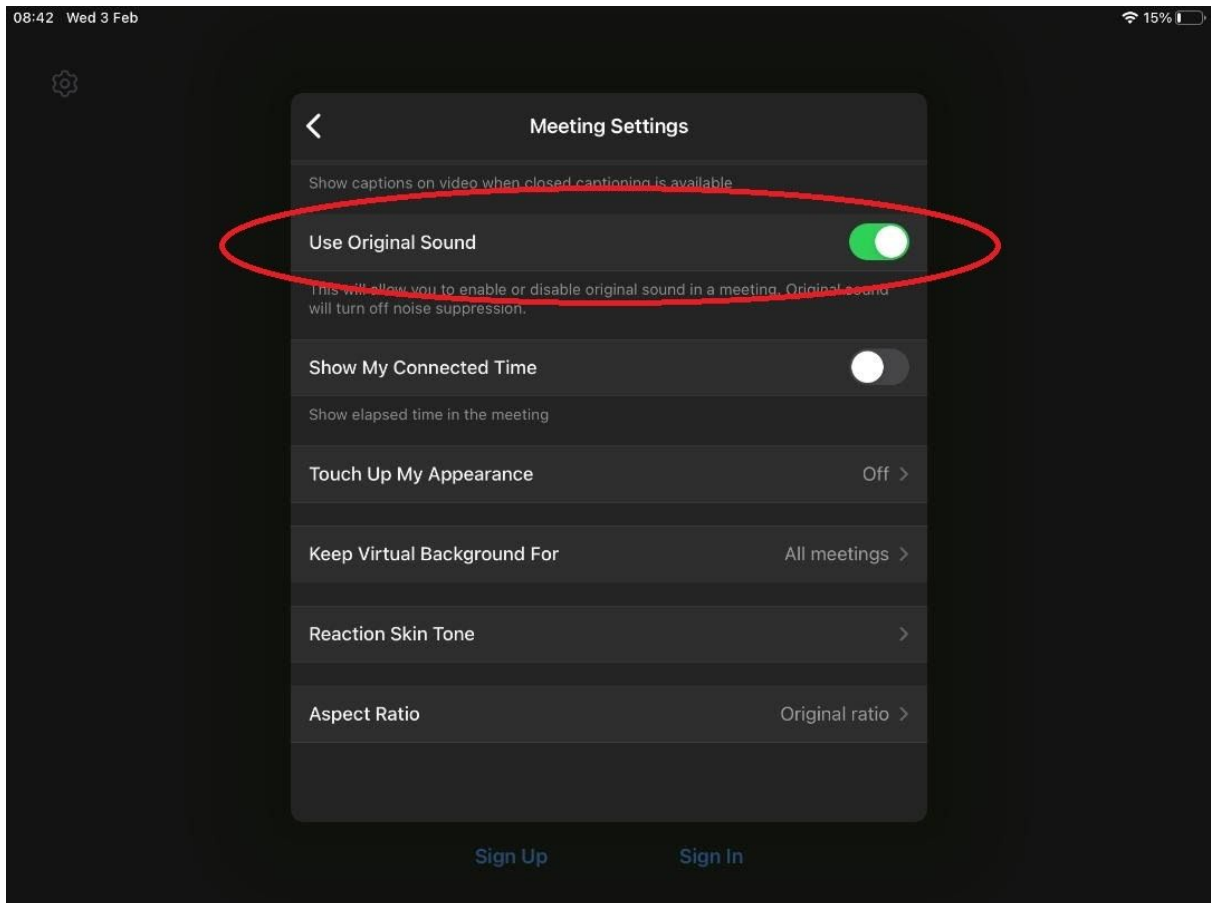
08:42 Wed 3 Feb

15%

Meeting Settings

Show captions on video when closed captioning is available

Use Original Sound

This will allow you to enable or disable original sound in a meeting. Original sound will turn off noise suppression.

Show My Connected Time

Show elapsed time in the meeting

Touch Up My Appearance

Off

Keep Virtual Background For

All meetings

Reaction Skin Tone

Aspect Ratio

Original ratio

Sign Up

Sign In